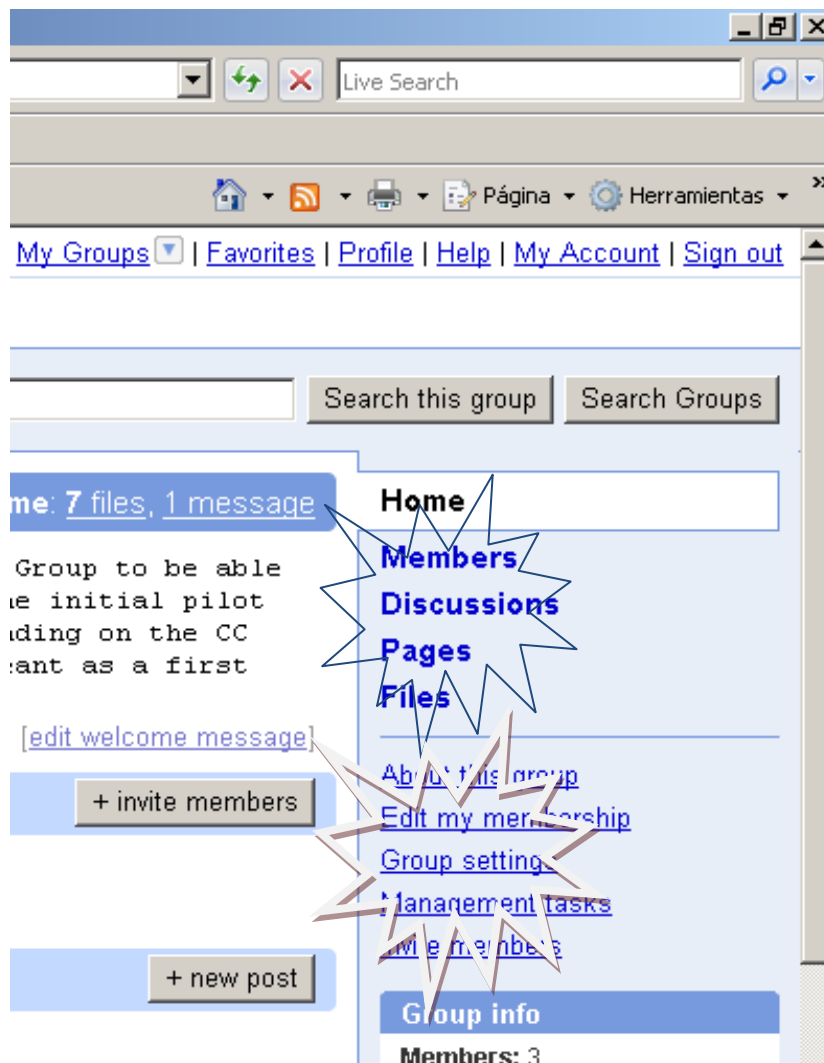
Live Search

Página Herramientas

My Groups | Favorites | Profile | Help | My Account | Sign out

Search this group Search Groups

me: 7 files, 1 message

Group to be able
ne initial pilot
nding on the CC
eant as a first

[edit welcome message]

+ invite members

+ new post

Home
Members
Discussions
Pages
Files

About this group
Edit my membership
Group settings
Management tasks
Invite members

Group info
Members: 3